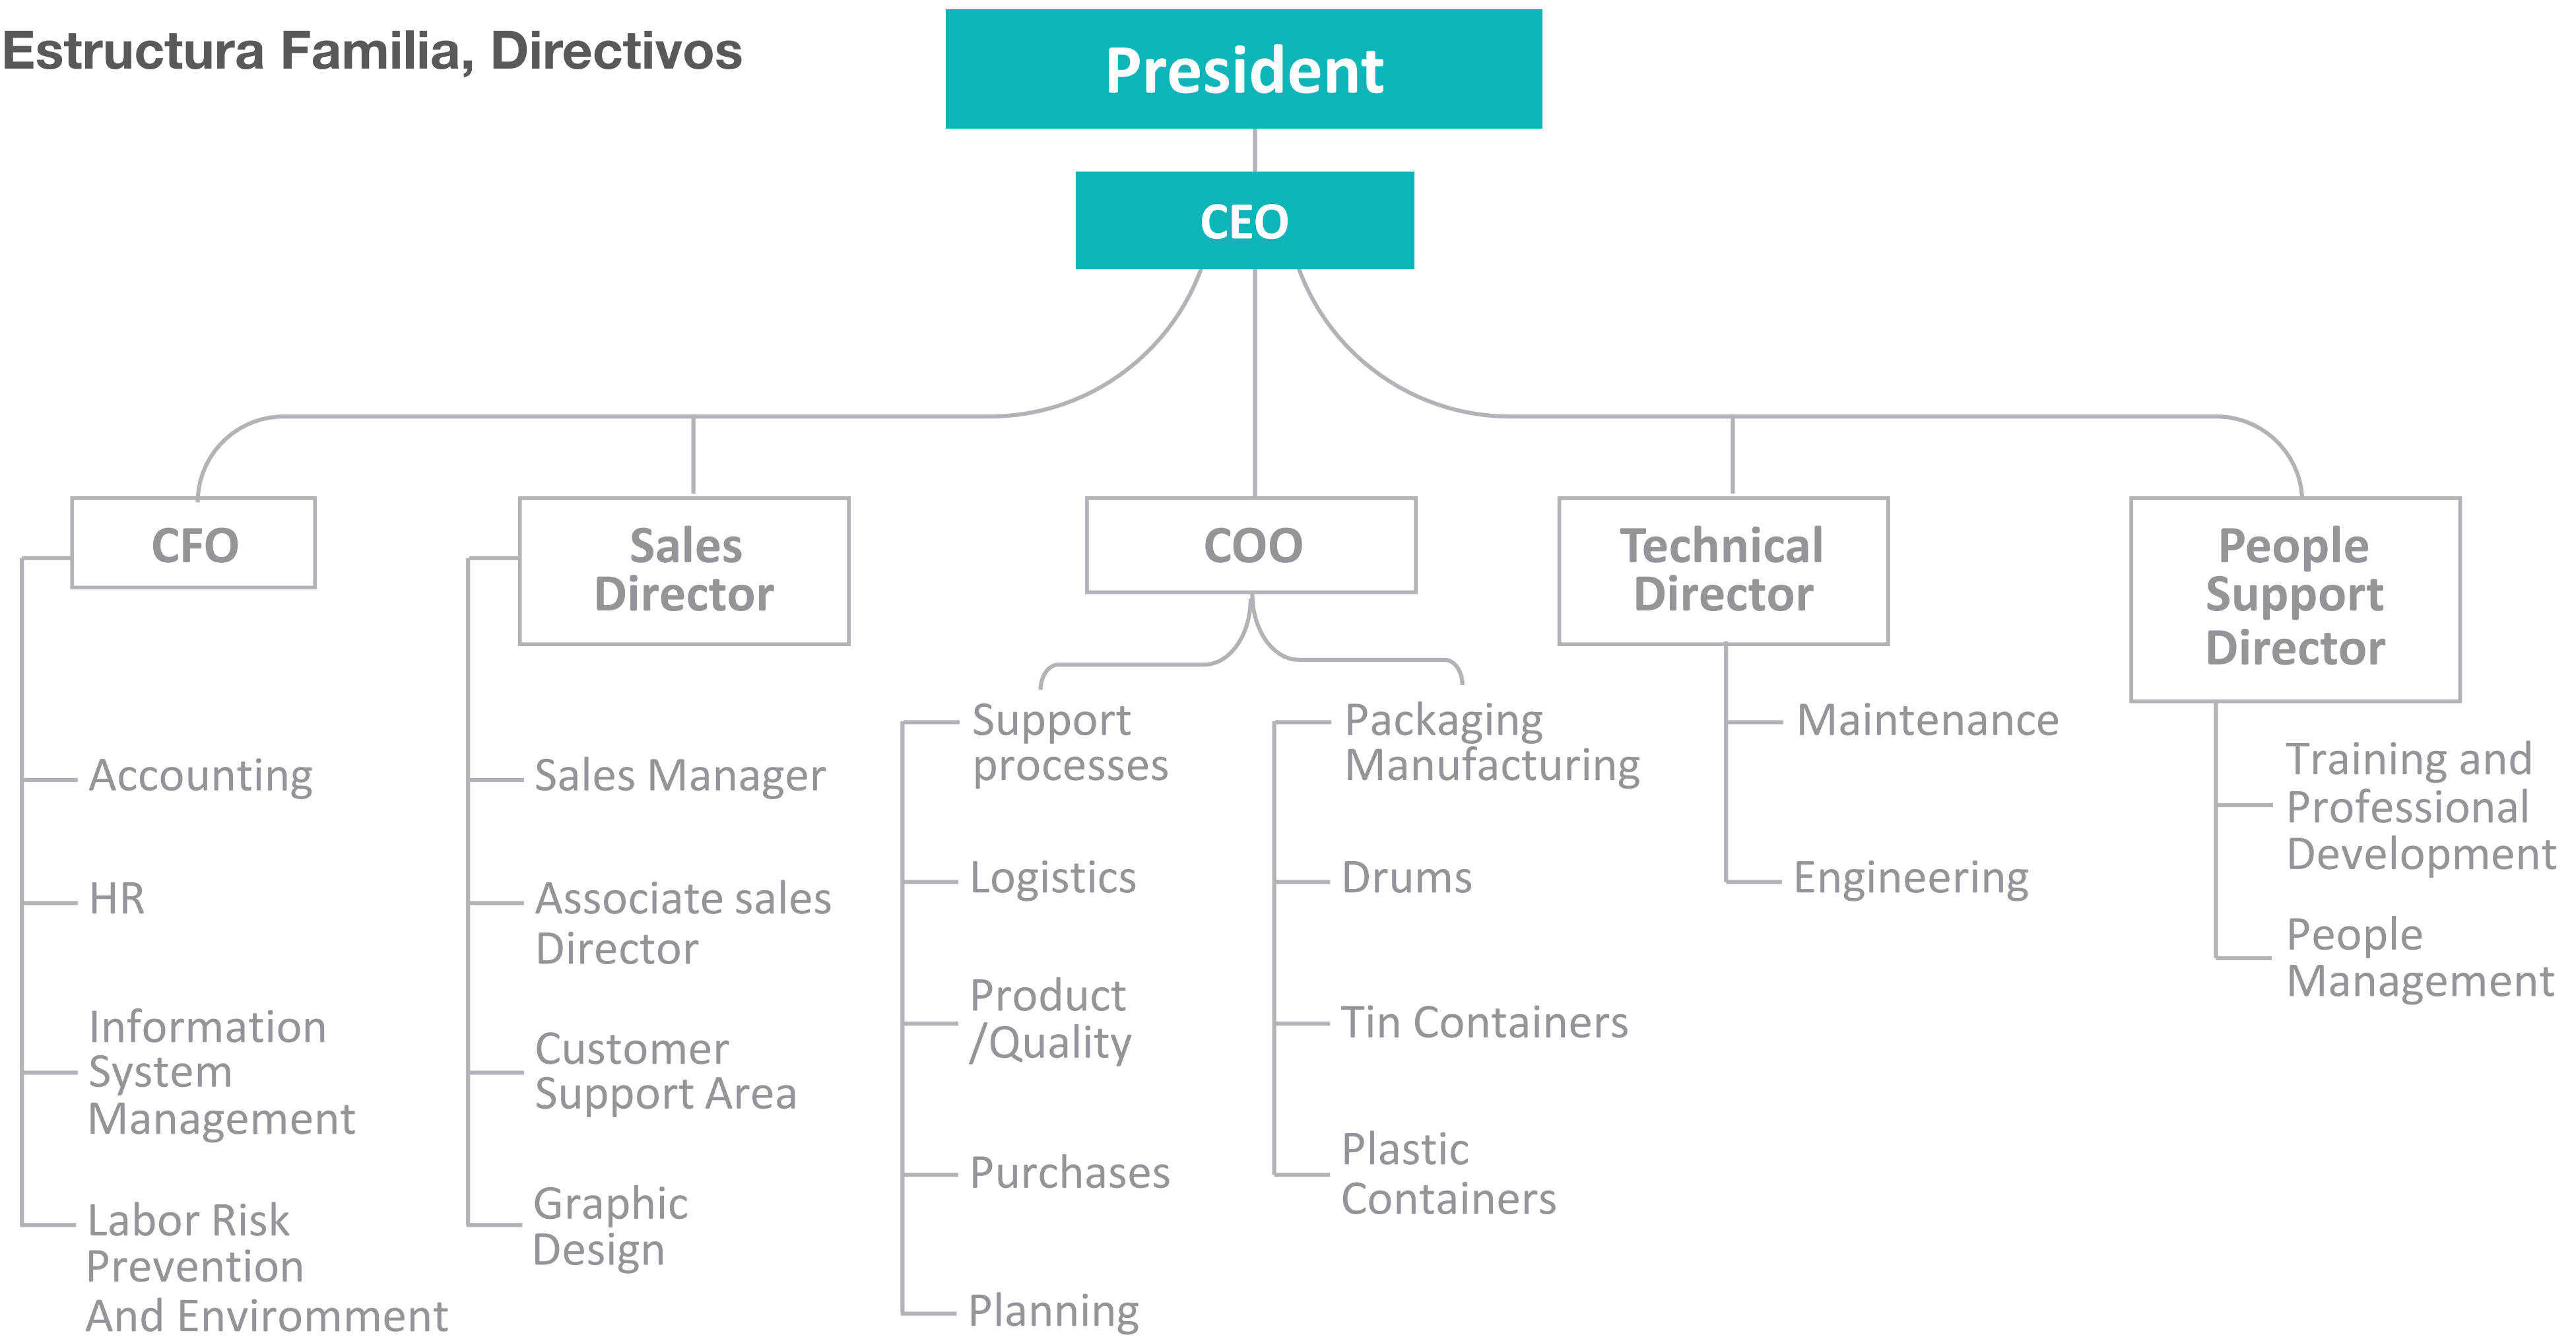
Estructura Familia, Directivos

President

CEO

CFO

Accounting

HR

Information System Management

Labor Risk Prevention And Environment

Sales Director

Sales Manager

Associate sales Director

Customer Support Area

Graphic Design

COO

Support processes

Logistics

Product /Quality

Purchases

Planning

Packaging Manufacturing

Drums

Tin Containers

Plastic Containers

Technical Director

Maintenance

Engineering

People Support Director

Training and Professional Development

People Management